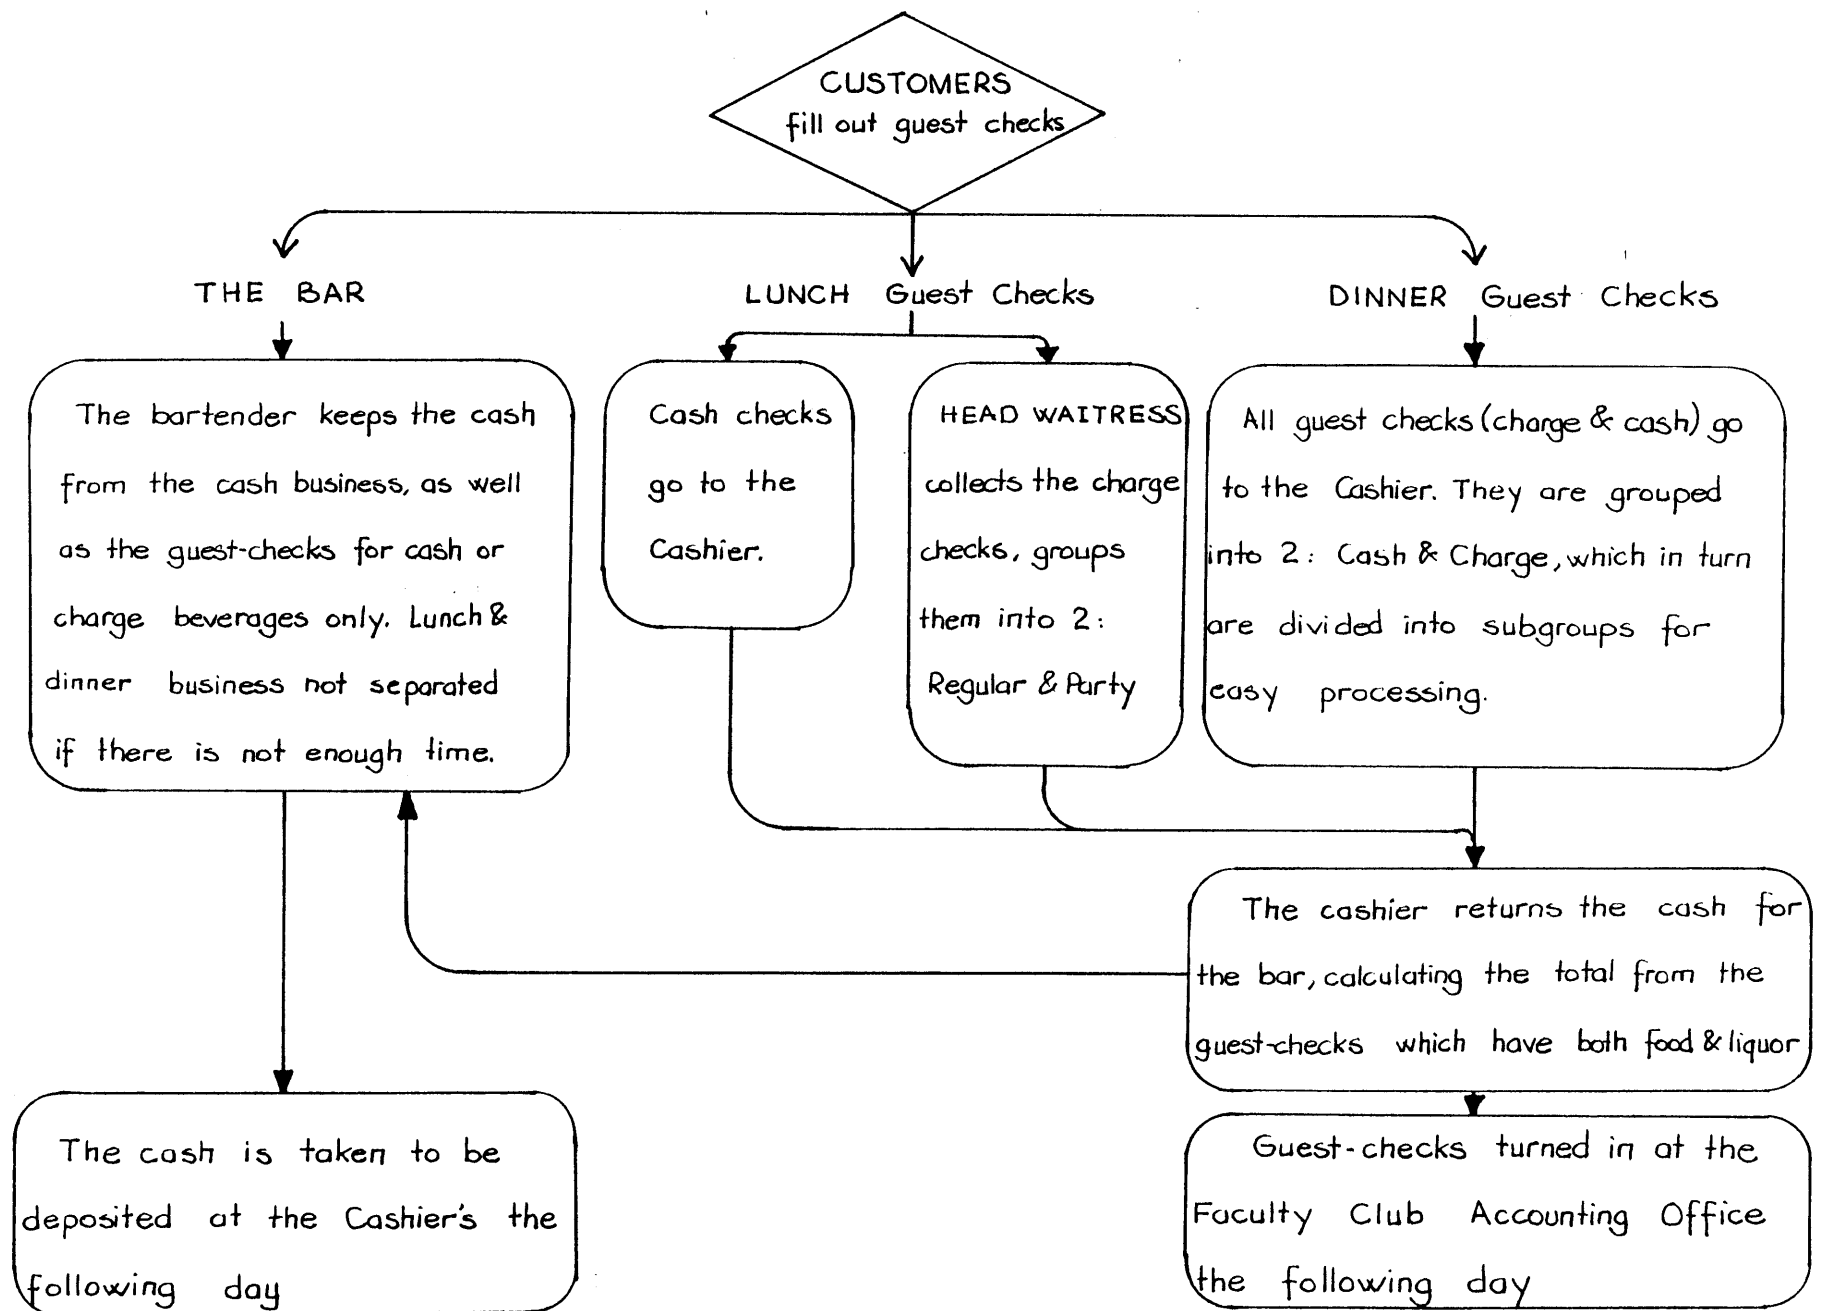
CUSTOMERS
fill out guest checks

THE BAR

LUNCH Guest Checks

DINNER Guest Checks

The bartender keeps the cash from the cash business, as well as the guest-checks for cash or charge beverages only. Lunch & dinner business not separated if there is not enough time.

Cash checks go to the Cashier.

HEAD WAITRESS collects the charge checks, groups them into 2: Regular & Party

All guest checks (charge & cash) go to the Cashier. They are grouped into 2: Cash & Charge, which in turn are divided into subgroups for easy processing.

The cashier returns the cash for the bar, calculating the total from the guest-checks which have both food & liquor

The cash is taken to be deposited at the Cashier's the following day

Guest-checks turned in at the Faculty Club Accounting Office the following day